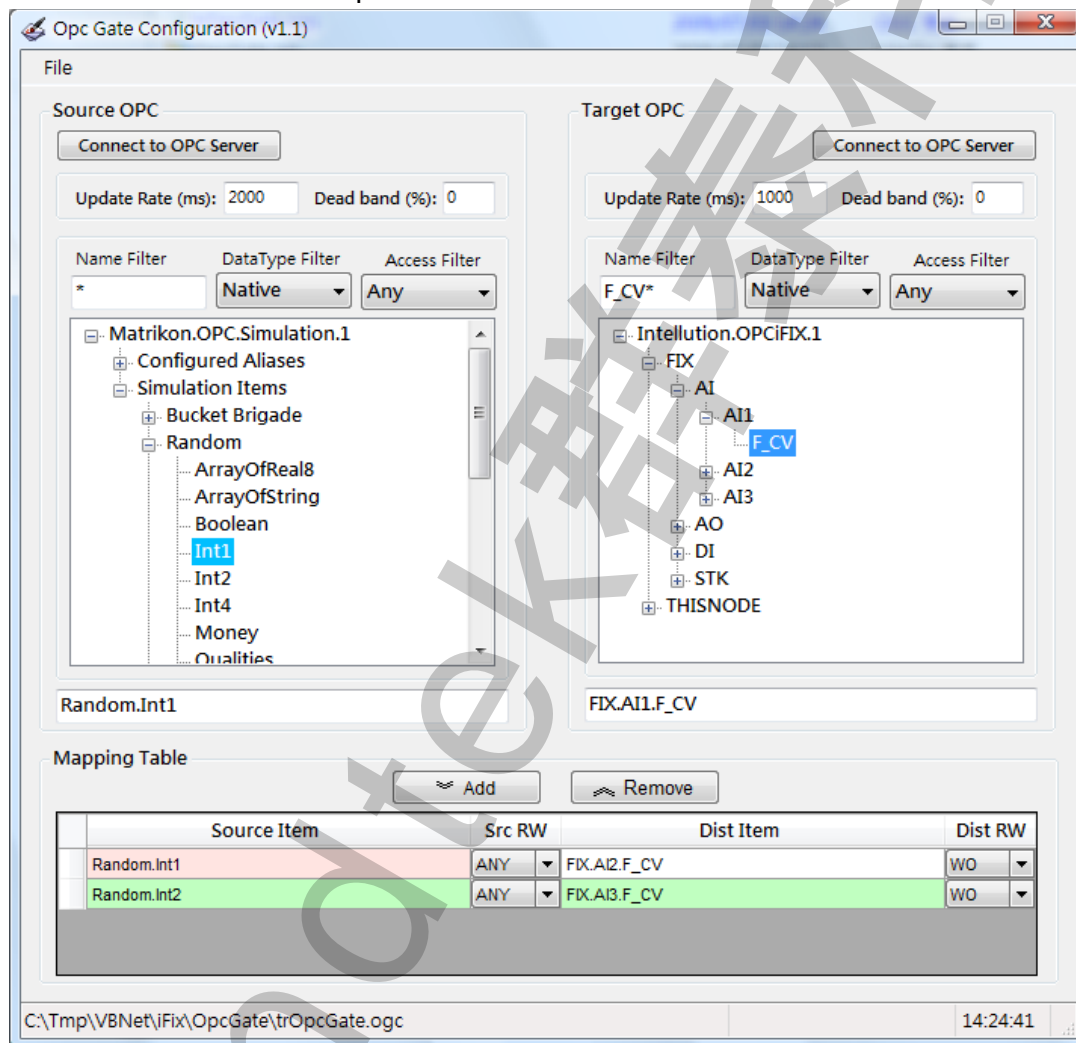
Opc Gate Configuration (v1.1)

File

Source OPC

Connect to OPC Server

Update Rate (ms): 2000 Dead band (%): 0

Name Filter
*
DataType Filter
Native
Access Filter
Any

Matrikon.OPC.Simulation.1
Configured Aliases
Simulation Items
Bucket Brigade
Random
ArrayOfReal8
ArrayOfString
Boolean
Int1
Int2
Int4
Money
Qualities

Random.Int1

Target OPC

Connect to OPC Server

Update Rate (ms): 1000 Dead band (%): 0

Name Filter
F_CV*
DataType Filter
Native
Access Filter
Any

Intellution.OPCiFIX.1
FIX
AI
AI1
F_CV
AI2
AI3
AO
DI
STK
THISNODE

FIX.AI1.F_CV

Mapping Table

Add

Remove

| Source Item | Src RW | Dist Item | Dist RW |
|---|---|---|---|
| Random.Int1 | ANY | FIX.AI2.F_CV | WO |
| Random.Int2 | ANY | FIX.AI3.F_CV | WO |

C:\Tmp\VBNet\iFix\OpcGate\trOpcGate.ogc

14:24:41